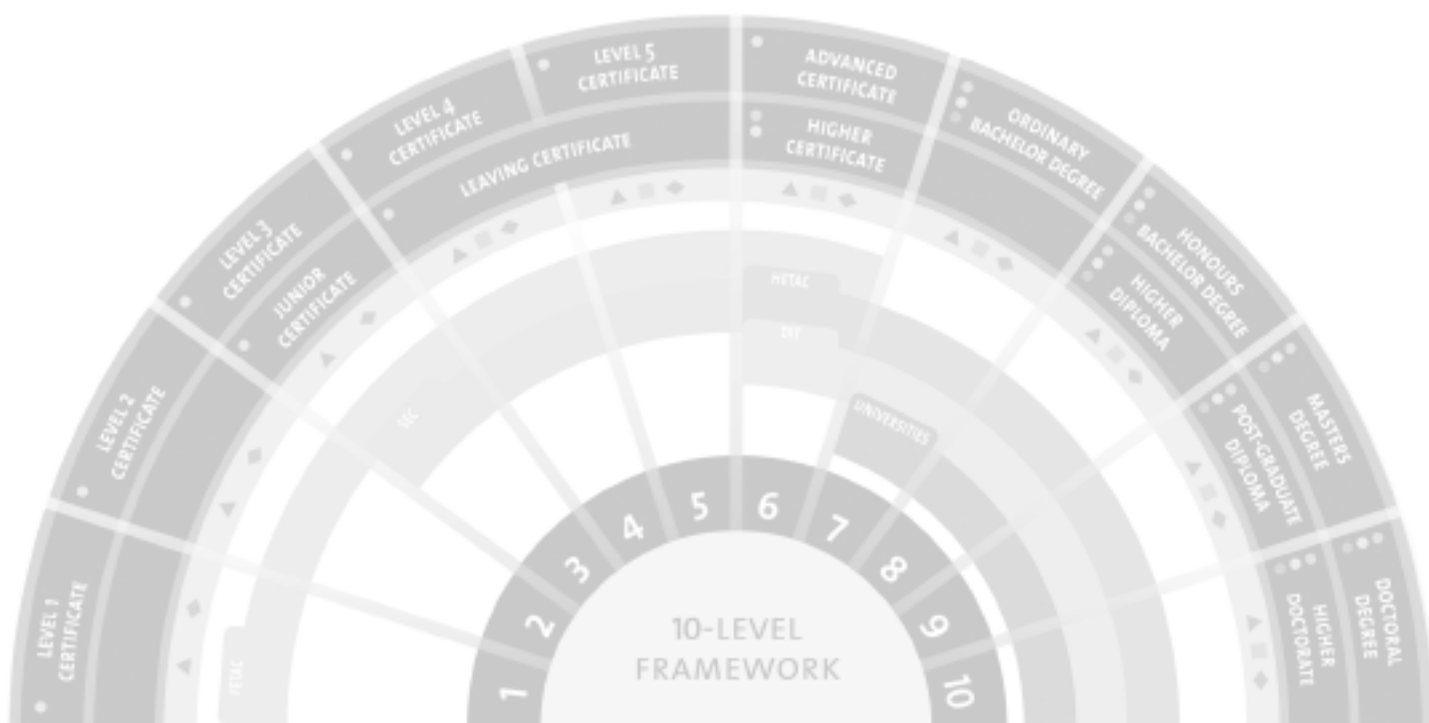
LEVEL 1 CERTIFICATE
LEVEL 2 CERTIFICATE
LEVEL 3 CERTIFICATE
JUNIOR CERTIFICATE
LEVEL 4 CERTIFICATE
LEAVING CERTIFICATE
LEVEL 5 CERTIFICATE
ADVANCED CERTIFICATE
HIGHER CERTIFICATE
ORDINARY BACHELOR DEGREE
HONOURS BACHELOR DEGREE
HIGHER DIPLOMA
MASTERS DEGREE
POST-GRADUATE DIPLOMA
DOCTORAL DEGREE
HIGHER DOCTORATE
FETAC
SEC
HETAC
DIT
UNIVERSITIES
1
2
3
4
5
6
7
8
9
10
10-LEVEL FRAMEWORK